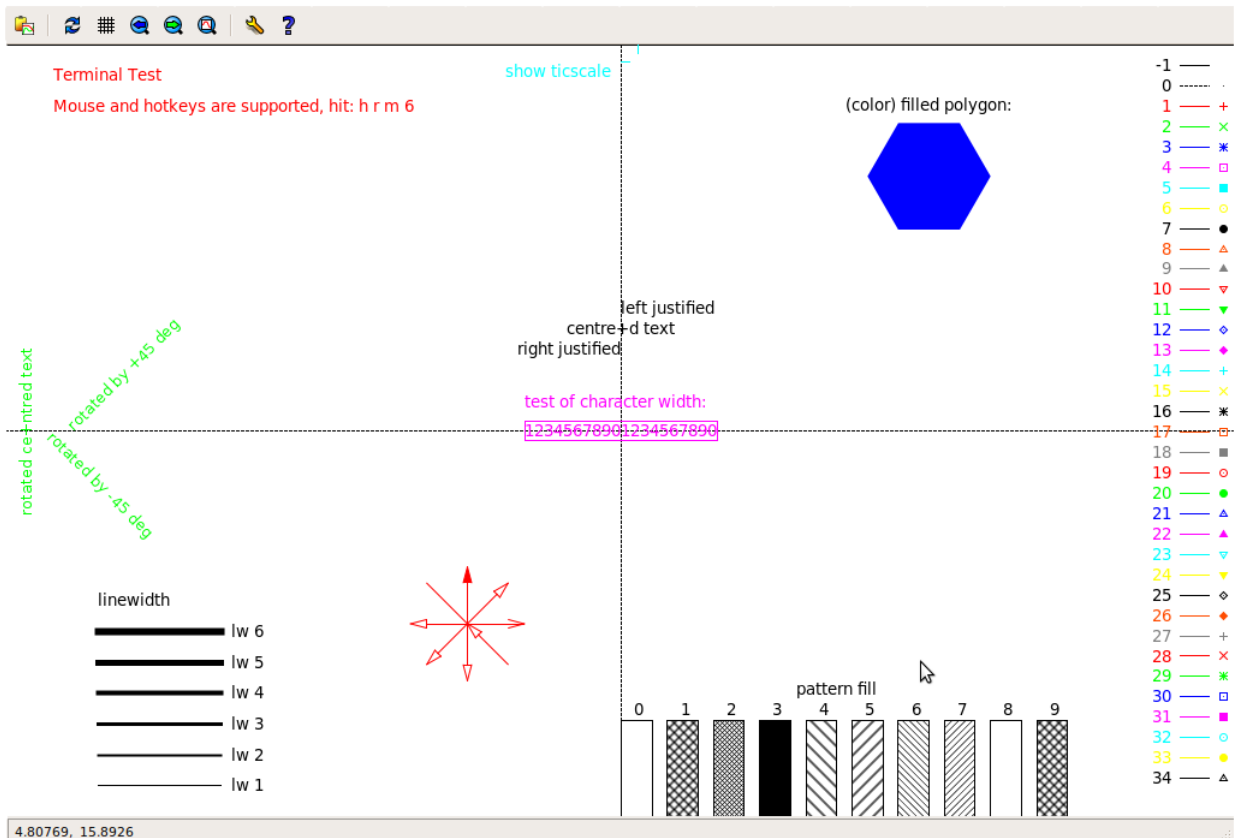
Terminal Test

Mouse and hotkeys are supported, hit: h r m 6

show ticscale

(color) filled polygon:

left justified
centre+d text
right justified

test of character width:
12345678901234567890

rotated ce+ntred text

rotated by +45 deg

rotated by -45 deg

linewidth
lw 6
lw 5
lw 4
lw 3
lw 2
lw 1

pattern fill
0 1 2 3 4 5 6 7 8 9

-1
0
1
2
3
4
5
6
7
8
9
10
11
12
13
14
15
16
17
18
19
20
21
22
23
24
25
26
27
28
29
30
31
32
33
34

4.80769, 15.8926